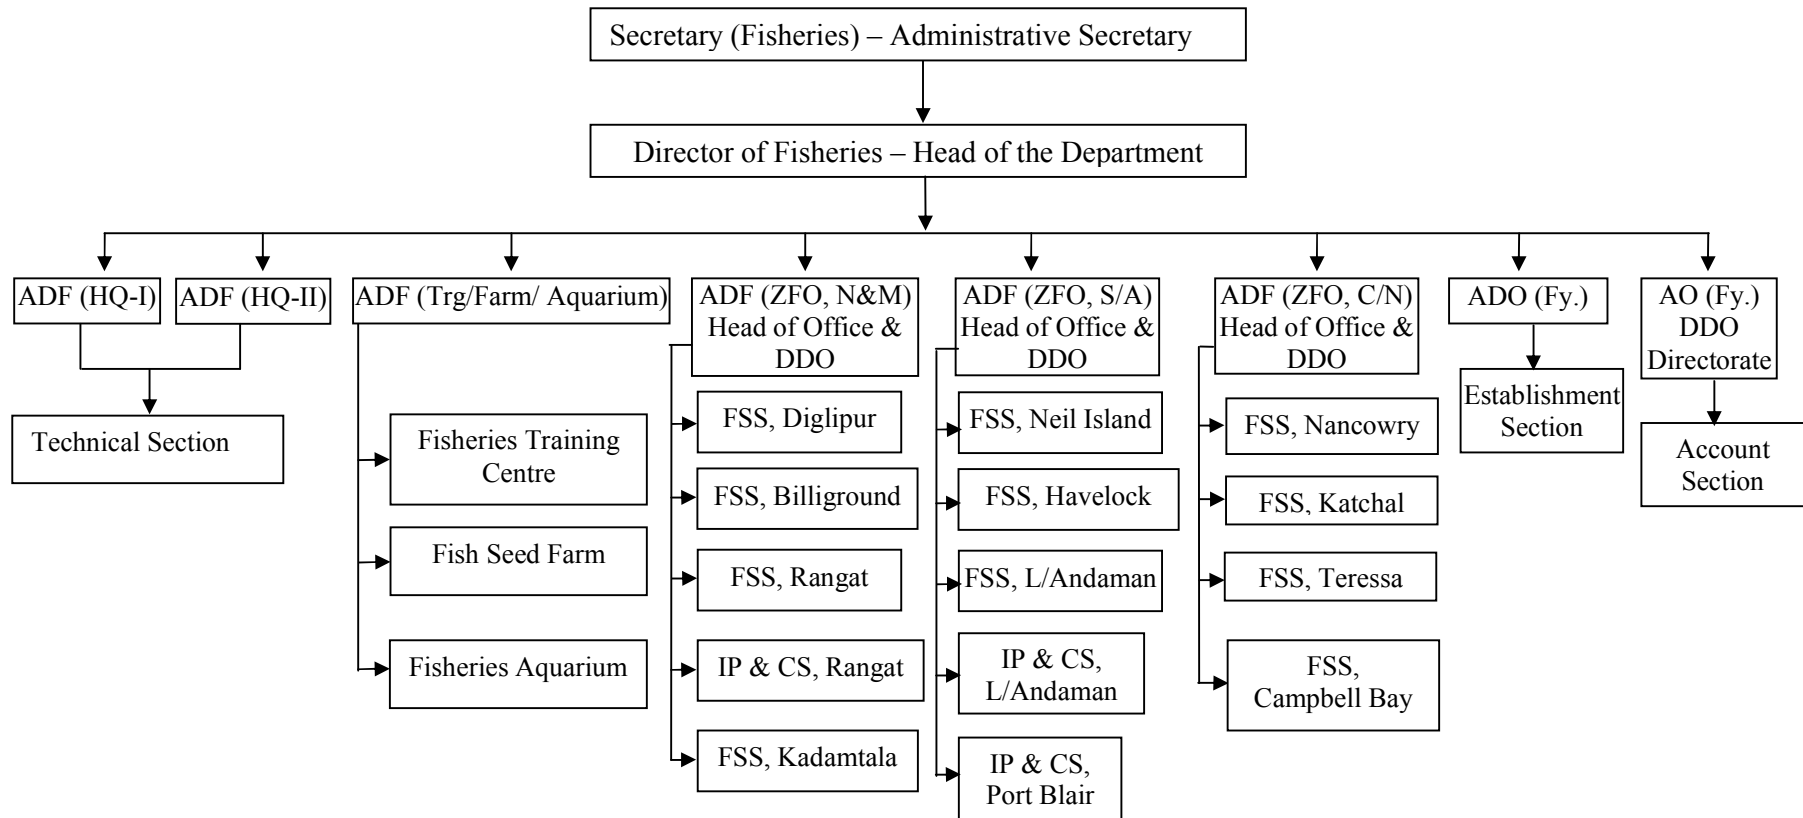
Secretary (Fisheries) – Administrative Secretary

Director of Fisheries – Head of the Department

ADF (HQ-I)

ADF (HQ-II)

Technical Section

ADF (Trg/Farm/ Aquarium)

Fisheries Training Centre

Fish Seed Farm

Fisheries Aquarium

ADF (ZFO, N&M) Head of Office & DDO

FSS, Diglipur

FSS, Billiground

FSS, Rangat

IP & CS, Rangat

FSS, Kadamtala

ADF (ZFO, S/A) Head of Office & DDO

FSS, Neil Island

FSS, Havelock

FSS, L/Andaman

IP & CS, L/Andaman

IP & CS, Port Blair

ADF (ZFO, C/N) Head of Office & DDO

FSS, Nancowry

FSS, Katchal

FSS, Teressa

FSS, Campbell Bay

ADO (Fy.)

Establishment Section

AO (Fy.) DDO Directorate

Account Section